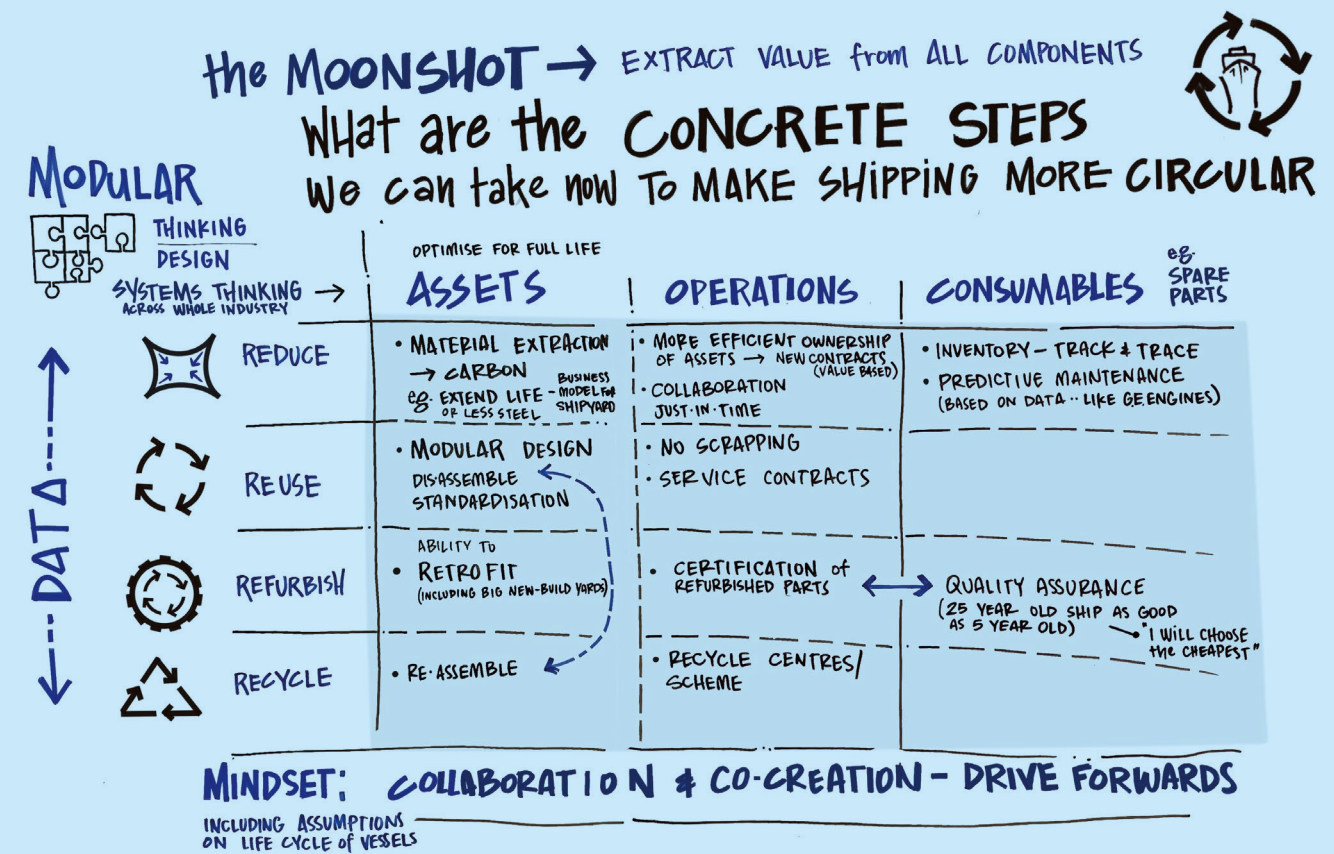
the MOONSHOT → EXTRACT VALUE from ALL COMPONENTS

WHAT are the CONCRETE STEPS we can take now TO MAKE SHIPPING MORE CIRCULAR

MODULAR
THINKING
DESIGN

SYSTEMS THINKING → ACROSS WHOLE INDUSTRY

DATA

| | OPTIMISE FOR FULL LIFE ASSETS | OPERATIONS | CONSUMABLES eg. SPARE PARTS |
|---|---|---|---|
| REDUCE | • MATERIAL EXTRACTION → CARBON eg. EXTEND LIFE OR LESS STEEL - BUSINESS MODEL FOR SHIPYARD | • MORE EFFICIENT OWNERSHIP OF ASSETS → NEW CONTRACTS (VALUE BASED) • COLLABORATION JUST-IN-TIME | • INVENTORY - TRACK & TRACE • PREDICTIVE MAINTENANCE (BASED ON DATA .. LIKE GE ENGINES) |
| REUSE | • MODULAR DESIGN DIS-ASSEMBLE STANDARDISATION | • NO SCRAPPING • SERVICE CONTRACTS | |
| REFURBISH | ABILITY TO • RETROFIT (INCLUDING BIG NEW-BUILD YARDS) | • CERTIFICATION of REFURBISHED PARTS ↔ | QUALITY ASSURANCE (25 YEAR OLD SHIP AS GOOD AS 5 YEAR OLD) → "I WILL CHOOSE the CHEAPEST" |
| RECYCLE | • RE-ASSEMBLE | • RECYCLE CENTRES/ SCHEME | |

MINDSET: COLLABORATION & CO-CREATION - DRIVE FORWARDS

INCLUDING ASSUMPTIONS ON LIFE CYCLE of VESSELS